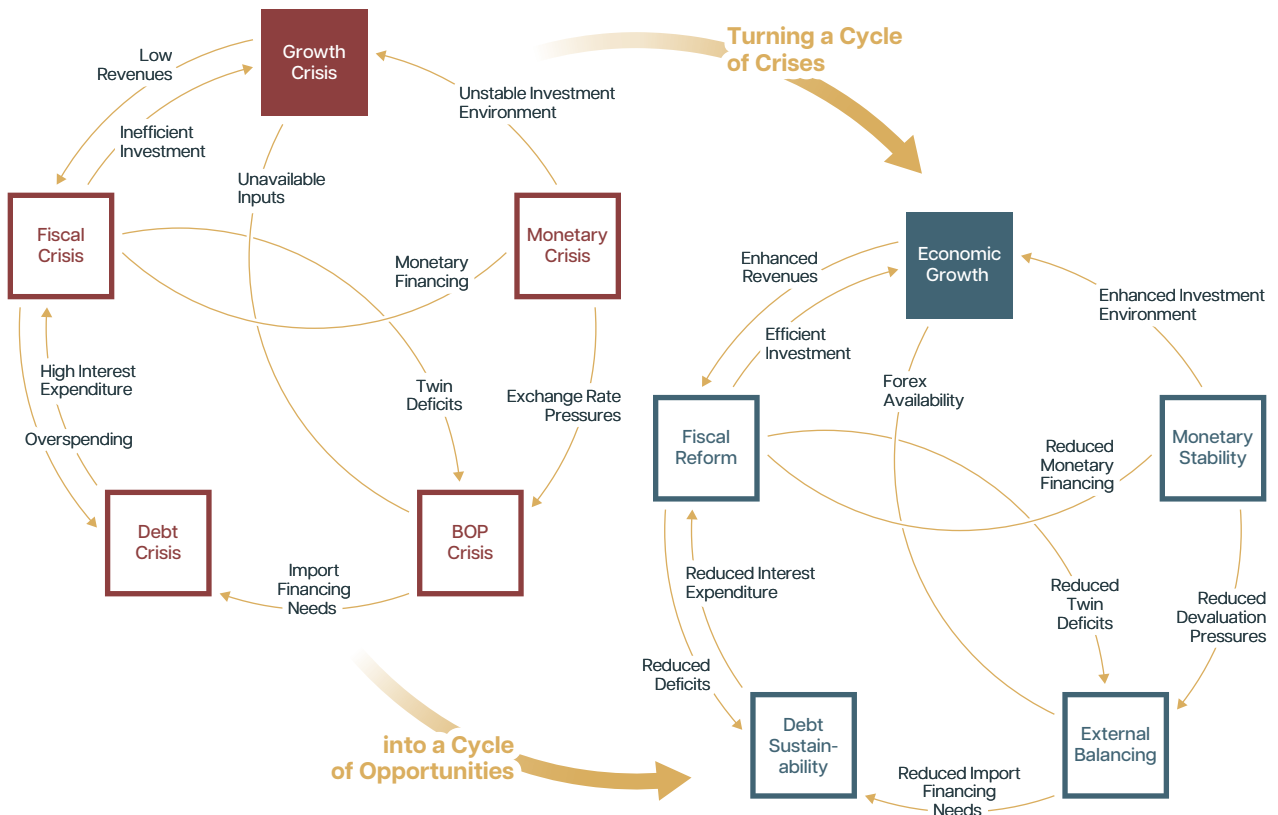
Growth Crisis

Low Revenues

Inefficient Investment

Unstable Investment Environment

Unavailable Inputs

Fiscal Crisis

Monetary Crisis

Monetary Financing

High Interest Expenditure

Twin Deficits

Exchange Rate Pressures

Overspending

Debt Crisis

BOP Crisis

Import Financing Needs

Turning a Cycle of Crises

into a Cycle of Opportunities

Economic Growth

Enhanced Revenues

Enhanced Investment Environment

Efficient Investment

Forex Availability

Fiscal Reform

Reduced Monetary Financing

Monetary Stability

Reduced Interest Expenditure

Reduced Twin Deficits

Reduced Devaluation Pressures

Reduced Deficits

Debt Sustain-ability

External Balancing

Reduced Import Financing Needs